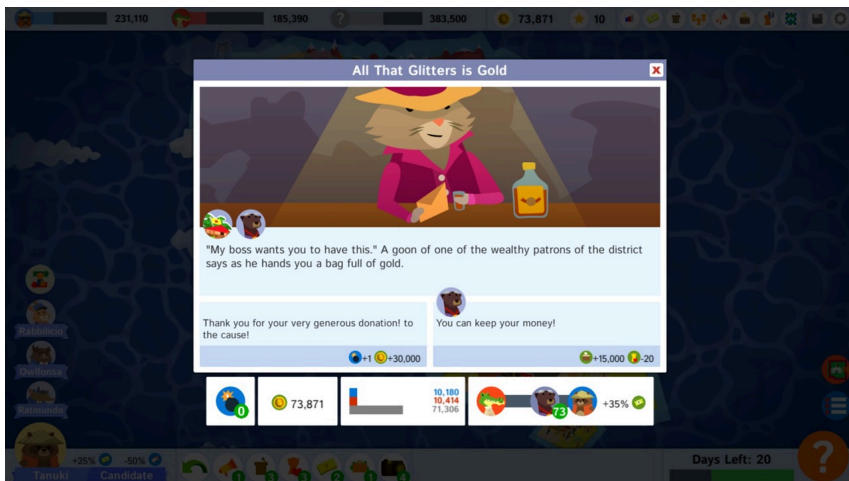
231,110
185,390
383,500
73,871
10

All That Glitters is Gold

"My boss wants you to have this." A goon of one of the wealthy patrons of the district says as he hands you a bag full of gold.

Thank you for your very generous donation! to the cause!

+1 +30,000

You can keep your money!

+15,000 -20

0
73,871
10,180
10,414
71,306
73
+35%

Rabbilicio
Quillonsa
Ratmundo
+25% -50%
Tanuki
Candidate

Days Left: 20